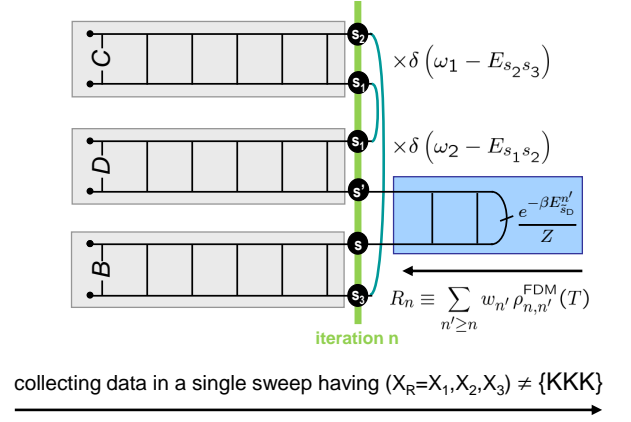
C

$s_2$

$s_1$

$\times\delta\left(\omega_1 - E_{s_2 s_3}\right)$

D

$s_1$

$\times\delta\left(\omega_2 - E_{s_1 s_2}\right)$

$s'$

$\frac{e^{-\beta E^{n'}_{s_D}}}{Z}$

B

s

$s_3$

$R_n \equiv \sum_{n' \geq n} w_{n'}\, \rho^{\mathsf{FDM}}_{n,n'}(T)$

iteration n

collecting data in a single sweep having ($X_R$=$X_1$,$X_2$,$X_3$) ≠ {KKK}